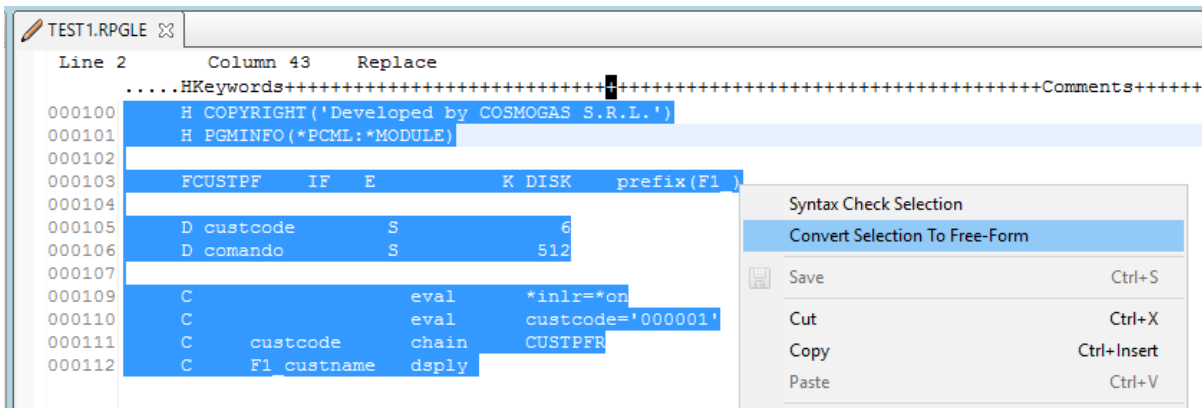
TEST1.RPGLE

Line 2 Column 43 Replace

.....HKeywords++++++++++++++++++++++++++++++++++++++++++++++++++++++++++++++++Comments++++++

000100 H COPYRIGHT('Developed by COSMOGAS S.R.L.')
000101 H PGMINFO(*PCML:*MODULE)
000102
000103 FCUSTPF IF E K DISK prefix(F1_)
000104
000105 D custcode S 6
000106 D comando S 512
000107
000109 C eval *inlr=*on
000110 C eval custcode='000001'
000111 C custcode chain CUSTPFR
000112 C F1_custname dsply

Syntax Check Selection
Convert Selection To Free-Form
Save Ctrl+S
Cut Ctrl+X
Copy Ctrl+Insert
Paste Ctrl+V